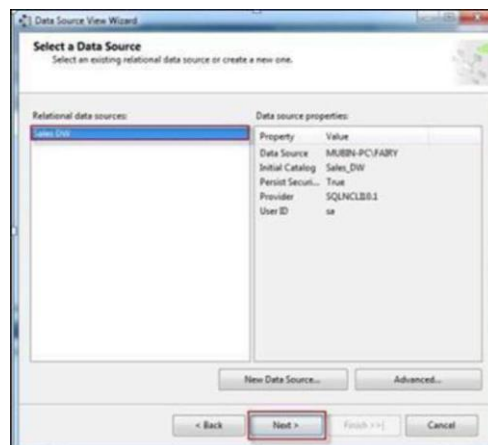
Data Source View Wizard

Select a Data Source

Select an existing relational data source or create a new one.

Relational data sources:

Sales DW

Data source properties:

| Property | Value |
|---|---|
| Data Source | MUBIN-PC\FAIRY |
| Initial Catalog | Sales_DW |
| Persist Securi... | True |
| Provider | SQLNCLI10.1 |
| User ID | sa |

New Data Source...

Advanced...

< Back

Next >

Finish >>|

Cancel